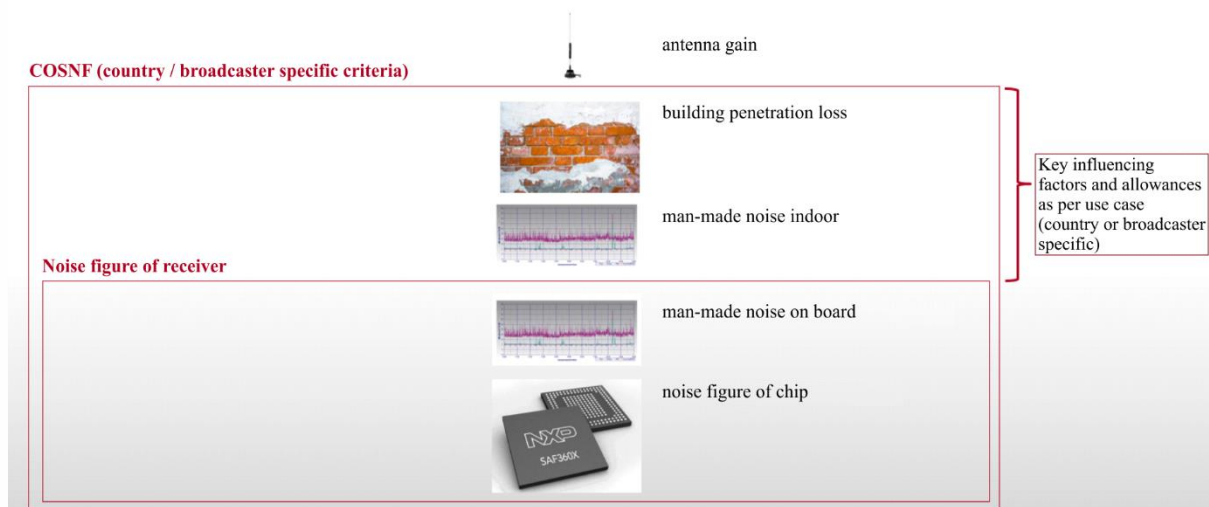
antenna gain

COSNF (country / broadcaster specific criteria)

building penetration loss

man-made noise indoor

Key influencing factors and allowances as per use case (country or broadcaster specific)

Noise figure of receiver

man-made noise on board

noise figure of chip

NXP
SAF360X